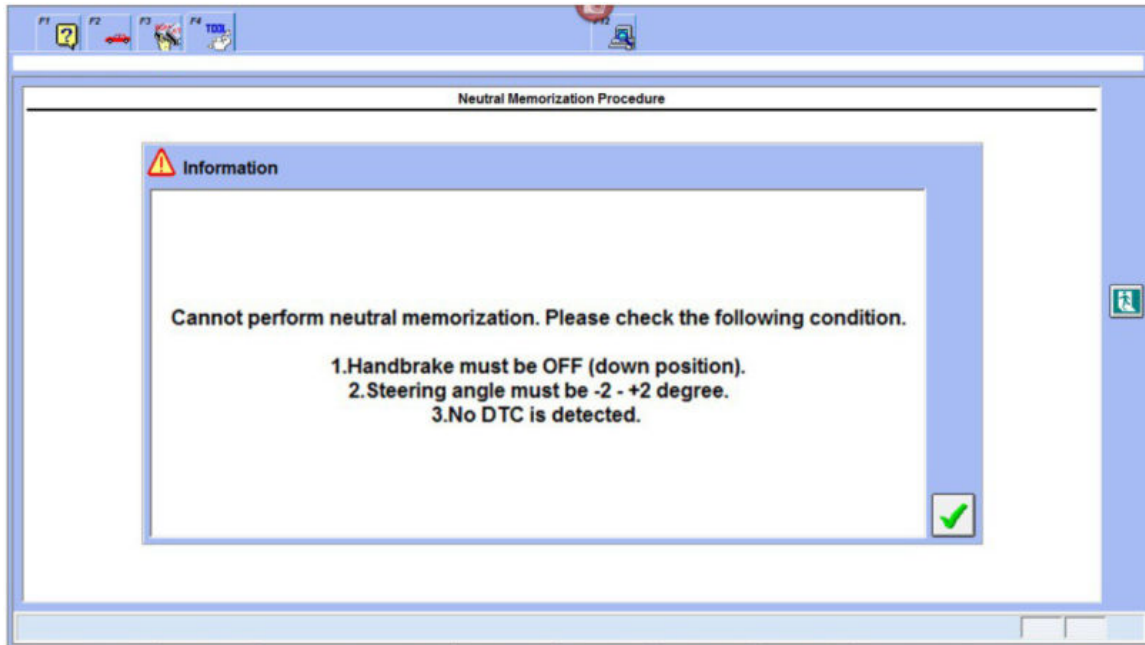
F1 F2 F3 F4 TOOL F12

Neutral Memorization Procedure

Information

Cannot perform neutral memorization. Please check the following condition.

1.Handbrake must be OFF (down position).
2.Steering angle must be -2 - +2 degree.
3.No DTC is detected.